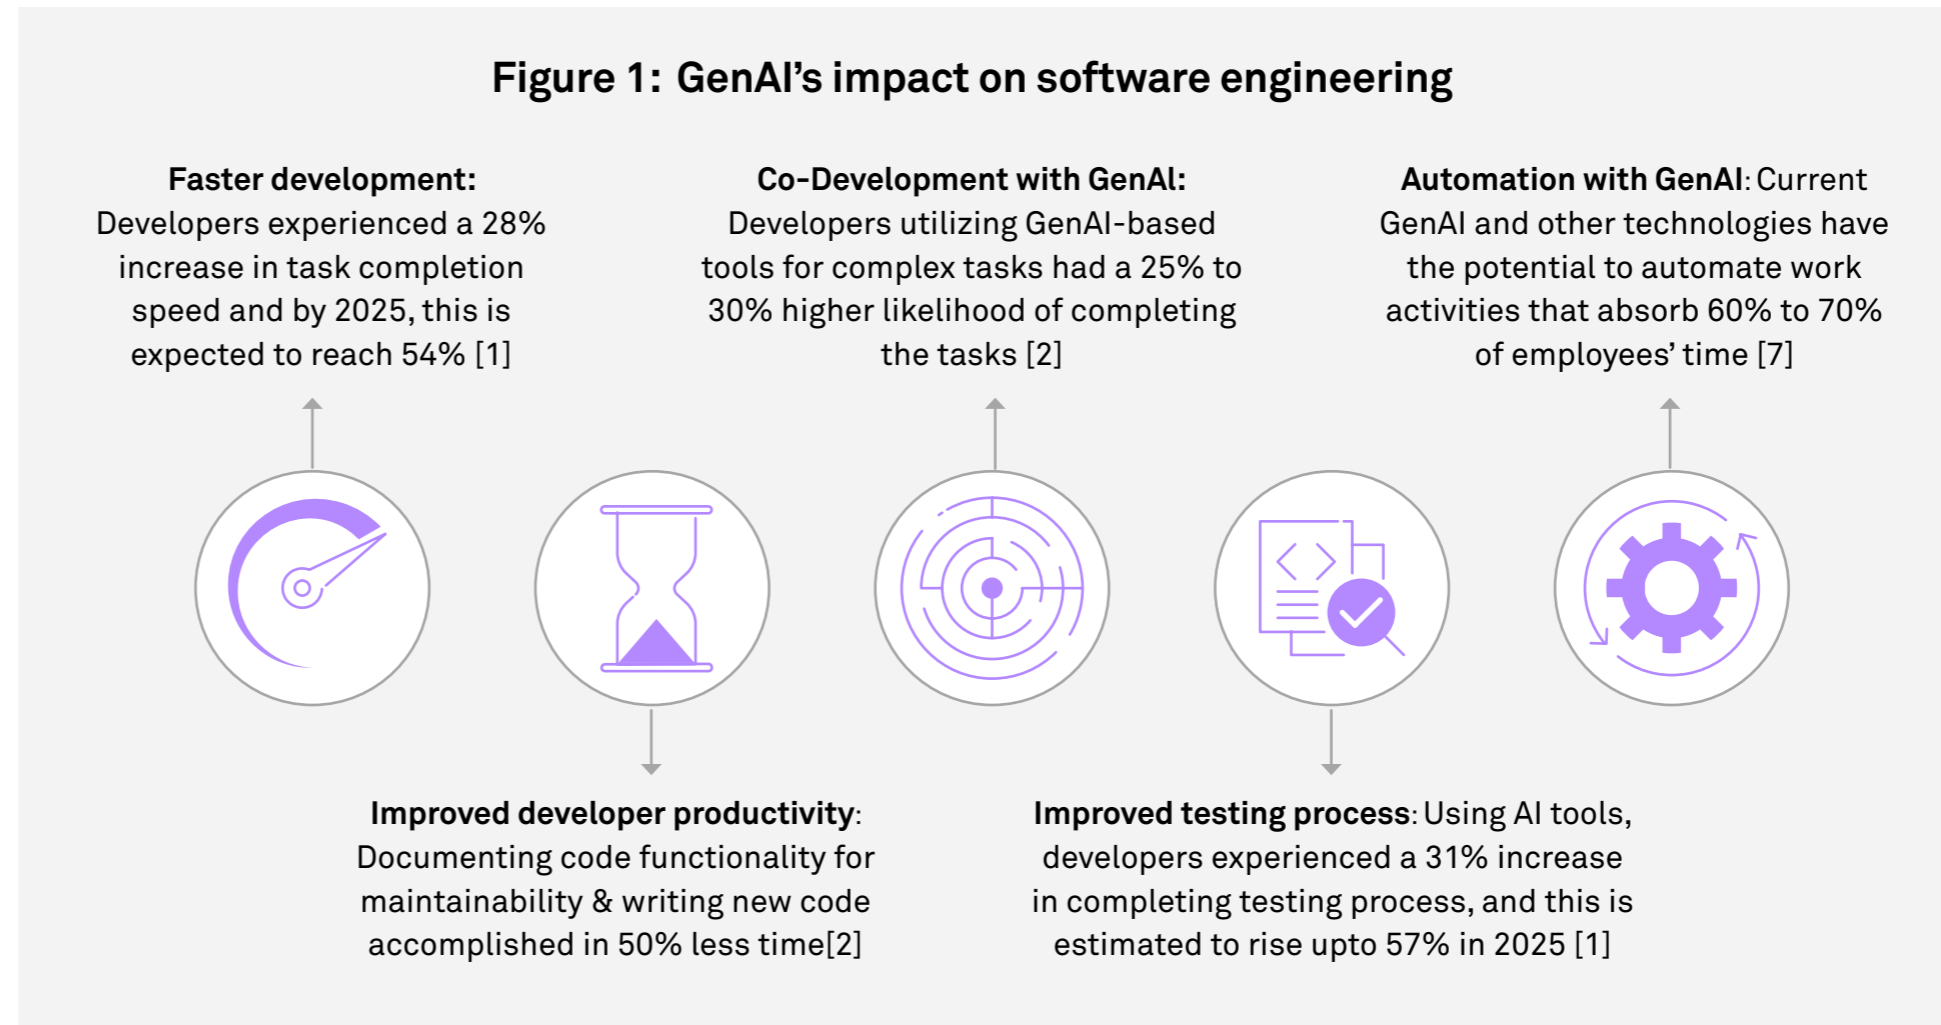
Figure 1: GenAI’s impact on software engineering

Faster development: Developers experienced a 28% increase in task completion speed and by 2025, this is expected to reach 54% [1]

Co-Development with GenAI: Developers utilizing GenAI-based tools for complex tasks had a 25% to 30% higher likelihood of completing the tasks [2]

Automation with GenAI: Current GenAI and other technologies have the potential to automate work activities that absorb 60% to 70% of employees’ time [7]

Improved developer productivity: Documenting code functionality for maintainability & writing new code accomplished in 50% less time[2]

Improved testing process: Using AI tools, developers experienced a 31% increase in completing testing process, and this is estimated to rise upto 57% in 2025 [1]